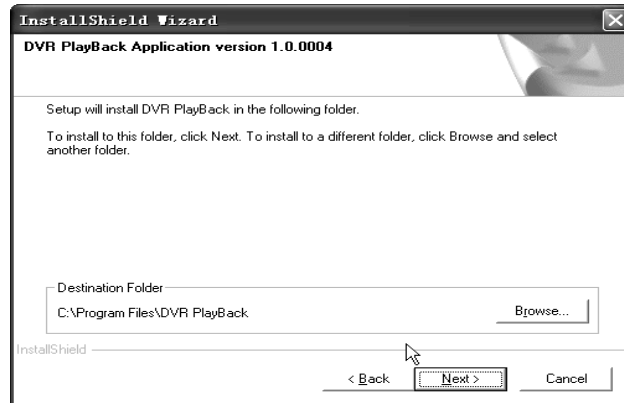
InstallShield Wizard

DVR PlayBack Application version 1.0.0004

Setup will install DVR PlayBack in the following folder.

To install to this folder, click Next. To install to a different folder, click Browse and select another folder.

Destination Folder

C:\Program Files\DVR PlayBack

Browse...

InstallShield

< Back

Next >

Cancel